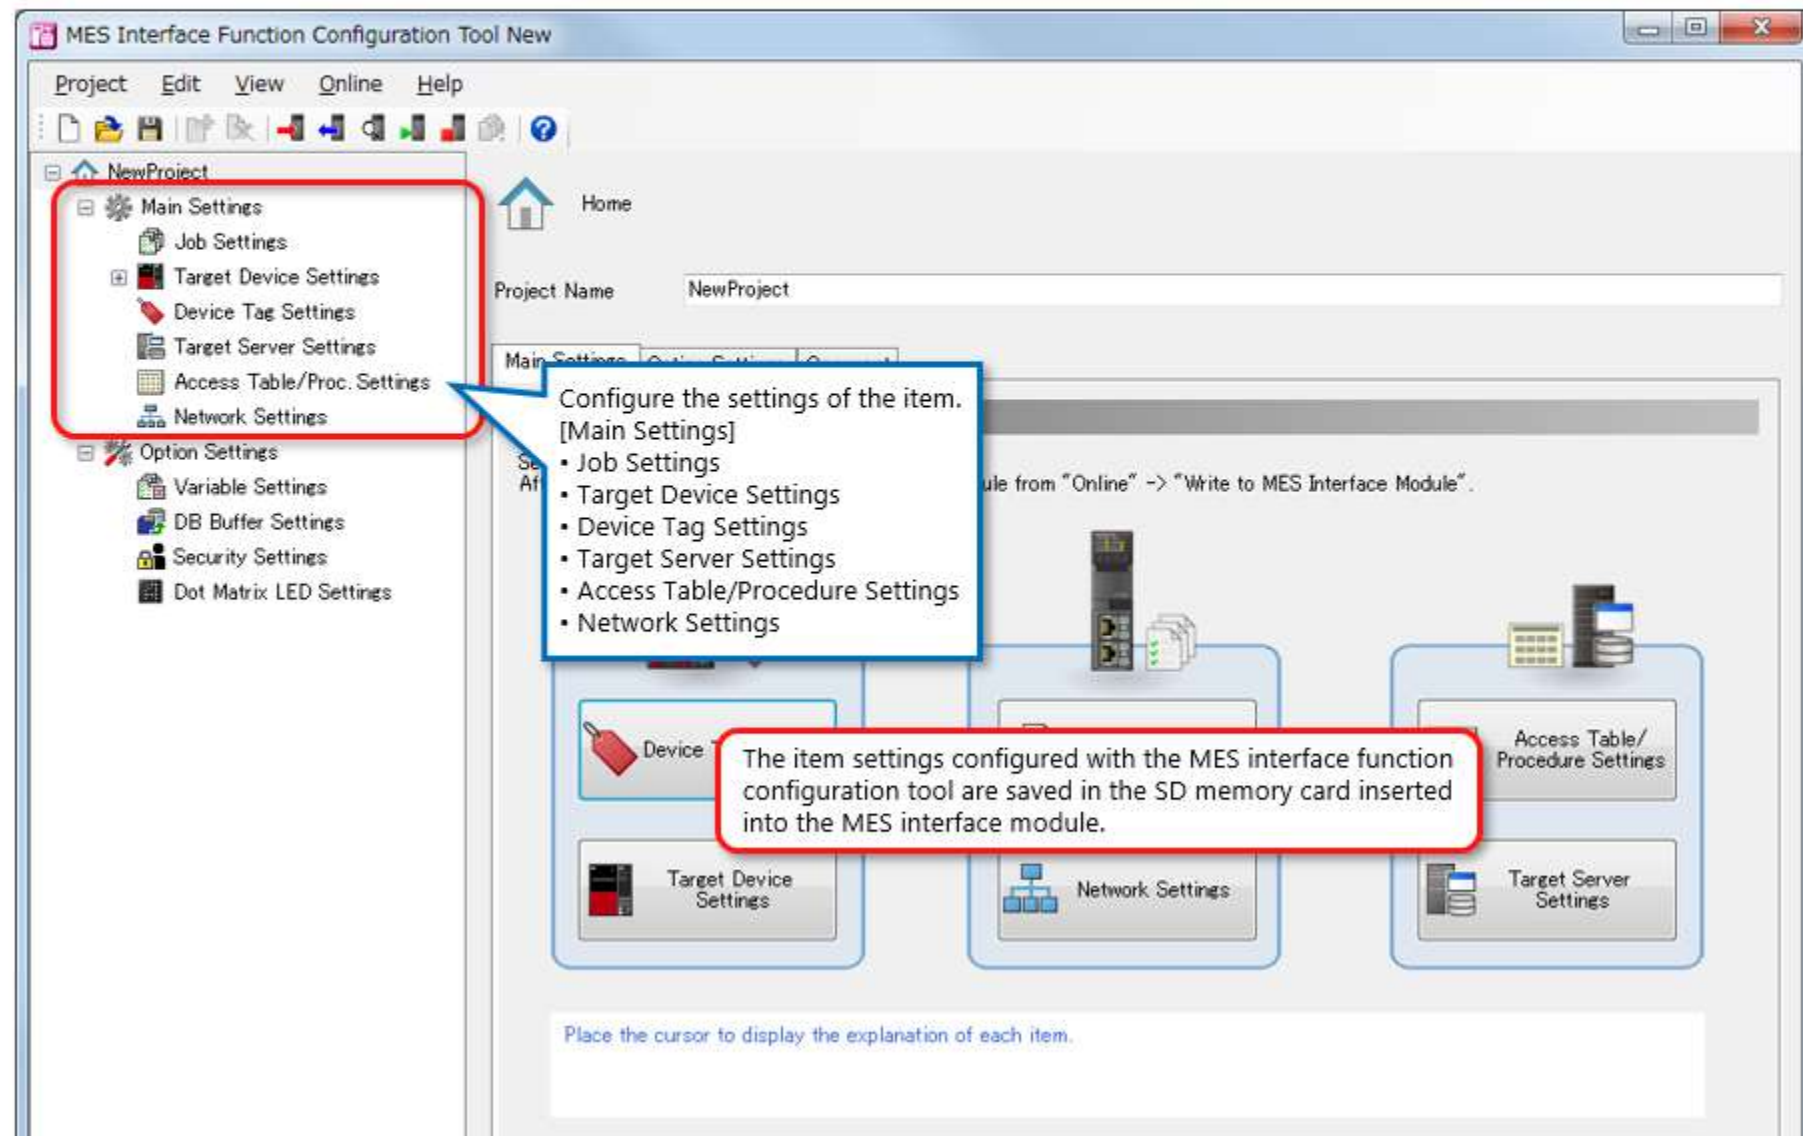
MES Interface Function Configuration Tool New

Project Edit View Online Help

NewProject
Main Settings
Job Settings
Target Device Settings
Device Tag Settings
Target Server Settings
Access Table/Proc. Settings
Network Settings
Option Settings
Variable Settings
DB Buffer Settings
Security Settings
Dot Matrix LED Settings

Home

Project Name NewProject

Main Settings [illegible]

Se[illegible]
Af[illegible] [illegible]ule from "Online" -> "Write to MES Interface Module".

Configure the settings of the item.
[Main Settings]
• Job Settings
• Target Device Settings
• Device Tag Settings
• Target Server Settings
• Access Table/Procedure Settings
• Network Settings

Device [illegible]

Access Table/ Procedure Settings

The item settings configured with the MES interface function configuration tool are saved in the SD memory card inserted into the MES interface module.

Target Device Settings

Network Settings

Target Server Settings

Place the cursor to display the explanation of each item.